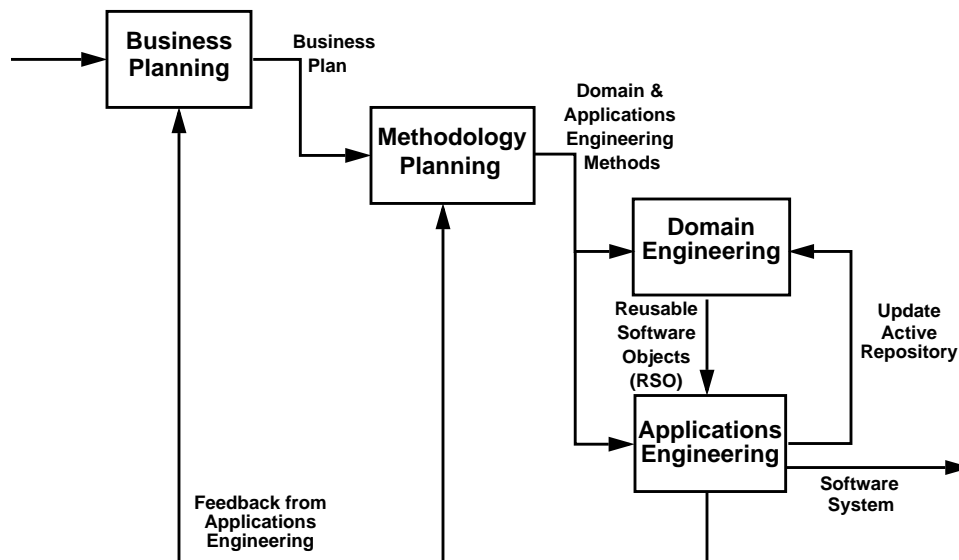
Business Planning

Business Plan

Methodology Planning

Domain & Applications Engineering Methods

Domain Engineering

Reusable Software Objects (RSO)

Update Active Repository

Applications Engineering

Software System

Feedback from Applications Engineering